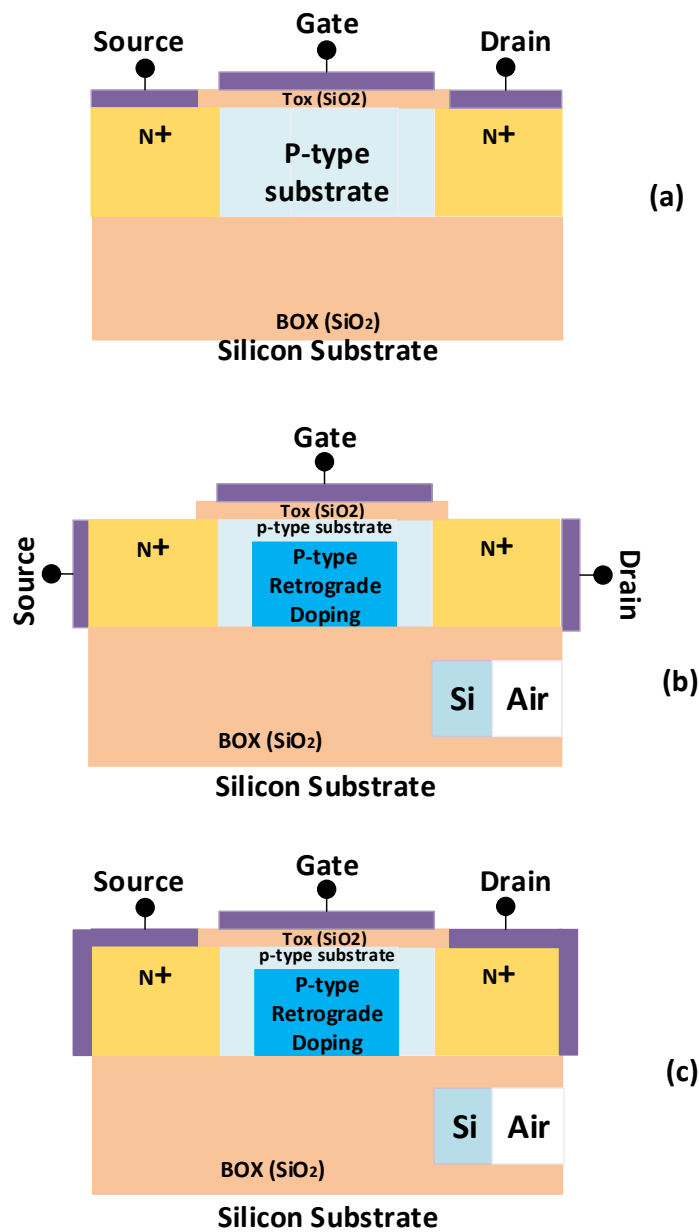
Source
Gate
Drain
Tox (SiO2)
N+
P-type substrate
N+
(a)
BOX (SiO₂)
Silicon Substrate

Gate
Tox (SiO2)
p-type substrate
Source
N+
P-type Retrograde Doping
N+
Drain
Si
Air
(b)
BOX (SiO₂)
Silicon Substrate

Source
Gate
Drain
Tox (SiO2)
p-type substrate
N+
P-type Retrograde Doping
N+
(c)
Si
Air
BOX (SiO₂)
Silicon Substrate